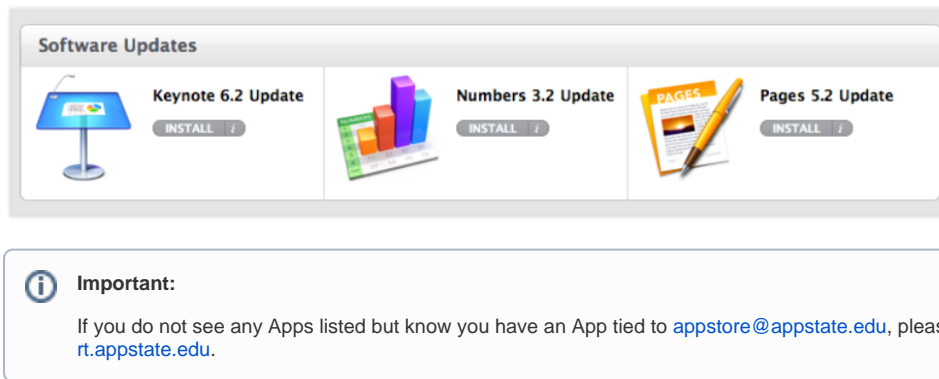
Software Updates

Keynote 6.2 Update
INSTALL i

Numbers 3.2 Update
INSTALL i

PAGES
Pages 5.2 Update
INSTALL i

Important:

If you do not see any Apps listed but know you have an App tied to appstore@appstate.edu, pleas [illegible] rt.appstate.edu.